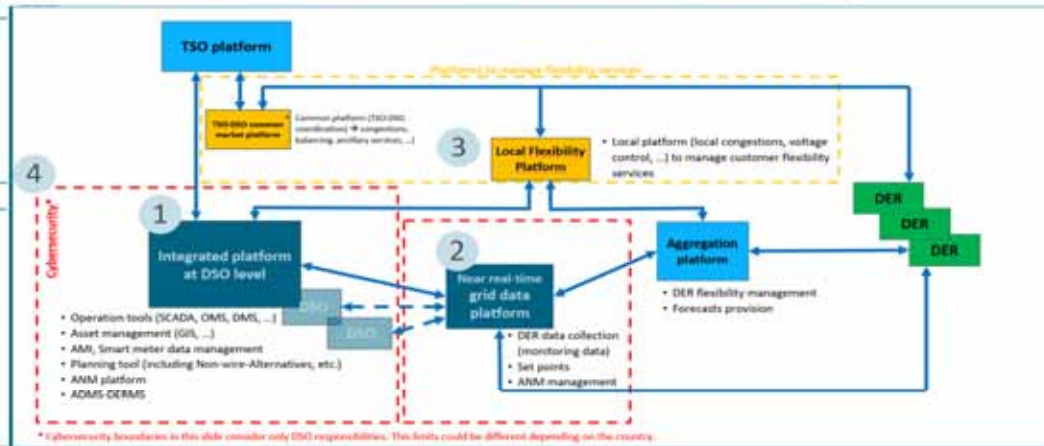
TSO platform

Platforms to manage flexibility services

TSO-DSO common market platform

* Common platform (TSO-DSO coordination) → congestions, balancing, ancillary services, ...)

3

Local Flexibility Platform

• Local platform (local congestions, voltage control, ...) to manage customer flexibility services

4

Cybersecurity*

1

Integrated platform at DSO level

DSO

DSO

2

Near real-time grid data platform

Aggregation platform

DER

DER

DER

• Operation tools (SCADA, OMS, DMS, ...)
• Asset management (GIS, ...)
• AMI, Smart meter data management
• Planning tool (including Non-wire-Alternatives, etc.)
• ANM platform
• ADMS-DERMS

• DER data collection (monitoring data)
• Set points
• ANM management

• DER flexibility management
• Forecasts provision

* Cybersecurity boundaries in this slide consider only DSO responsibilities. This limits could be different depending on the country.